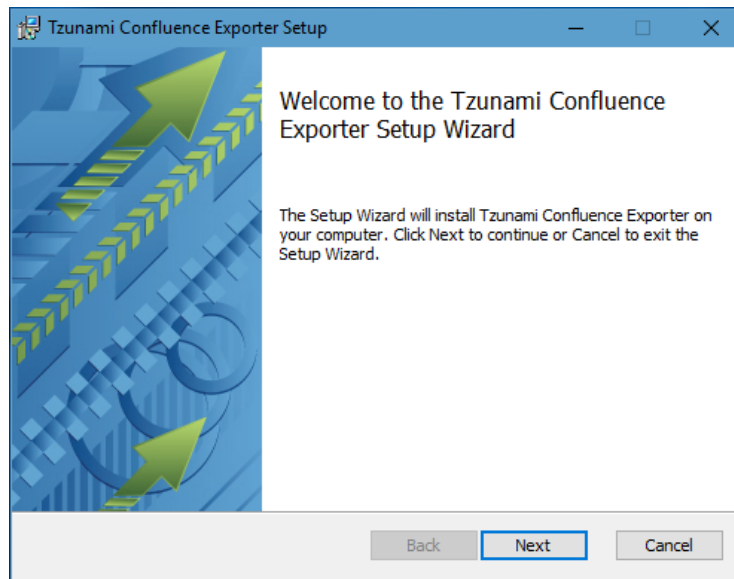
Tzunami Confluence Exporter Setup

Welcome to the Tzunami Confluence Exporter Setup Wizard

The Setup Wizard will install Tzunami Confluence Exporter on your computer. Click Next to continue or Cancel to exit the Setup Wizard.

Back
Next
Cancel